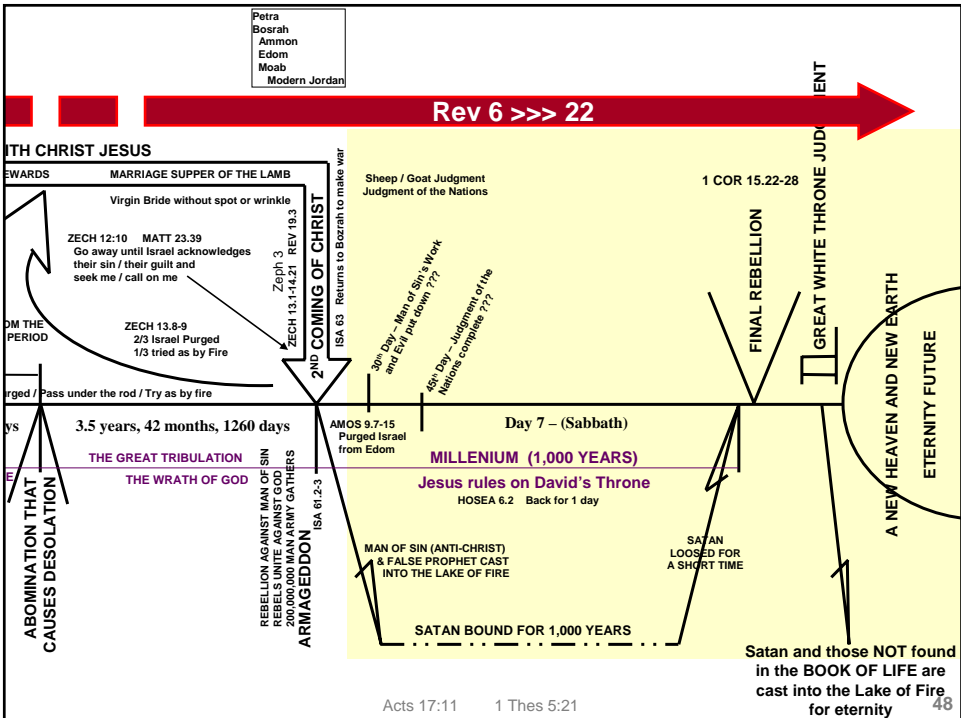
Petra
Bosrah
Ammon
Edom
Moab
Modern Jordan

Rev 6 >>> 22

ITH CHRIST JESUS

EWARDS

MARRIAGE SUPPER OF THE LAMB

Virgin Bride without spot or wrinkle

ZECH 12:10 MATT 23.39
Go away until Israel acknowledges their sin / their guilt and seek me / call on me

ZECH 13.8-9
2/3 Israel Purged
1/3 tried as by Fire

OM THE PERIOD

rged / Pass under the rod / Try as by fire

Zeph 3
ZECH 13.1-14.21
REV 19.3
$2^{ND}$ COMING OF CHRIST
ISA 63 Returns to Bozrah to make war

Sheep / Goat Judgment
Judgment of the Nations

$30^{th}$ Day – Man of Sin's Work and Evil put down ???

$45^{th}$ Day – Judgment of the Nations complete ???

1 COR 15.22-28

FINAL REBELLION

GREAT WHITE THRONE JUDGMENT

A NEW HEAVEN AND NEW EARTH

ETERNITY FUTURE

ys

3.5 years, 42 months, 1260 days

AMOS 9.7-15
Purged Israel from Edom

Day 7 – (Sabbath)

THE GREAT TRIBULATION

MILLENIUM (1,000 YEARS)

E

THE WRATH OF GOD

Jesus rules on David's Throne

HOSEA 6.2 Back for 1 day

ABOMINATION THAT CAUSES DESOLATION

REBELLION AGAINST MAN OF SIN
REBELS UNITE AGAINST GOD
200,000,000 MAN ARMY GATHERS
ARMAGEDDON

ISA 61.2-3

MAN OF SIN (ANTI-CHRIST) & FALSE PROPHET CAST INTO THE LAKE OF FIRE

SATAN LOOSED FOR A SHORT TIME

SATAN BOUND FOR 1,000 YEARS

Satan and those NOT found in the BOOK OF LIFE are cast into the Lake of Fire for eternity

Acts 17:11 1 Thes 5:21

48